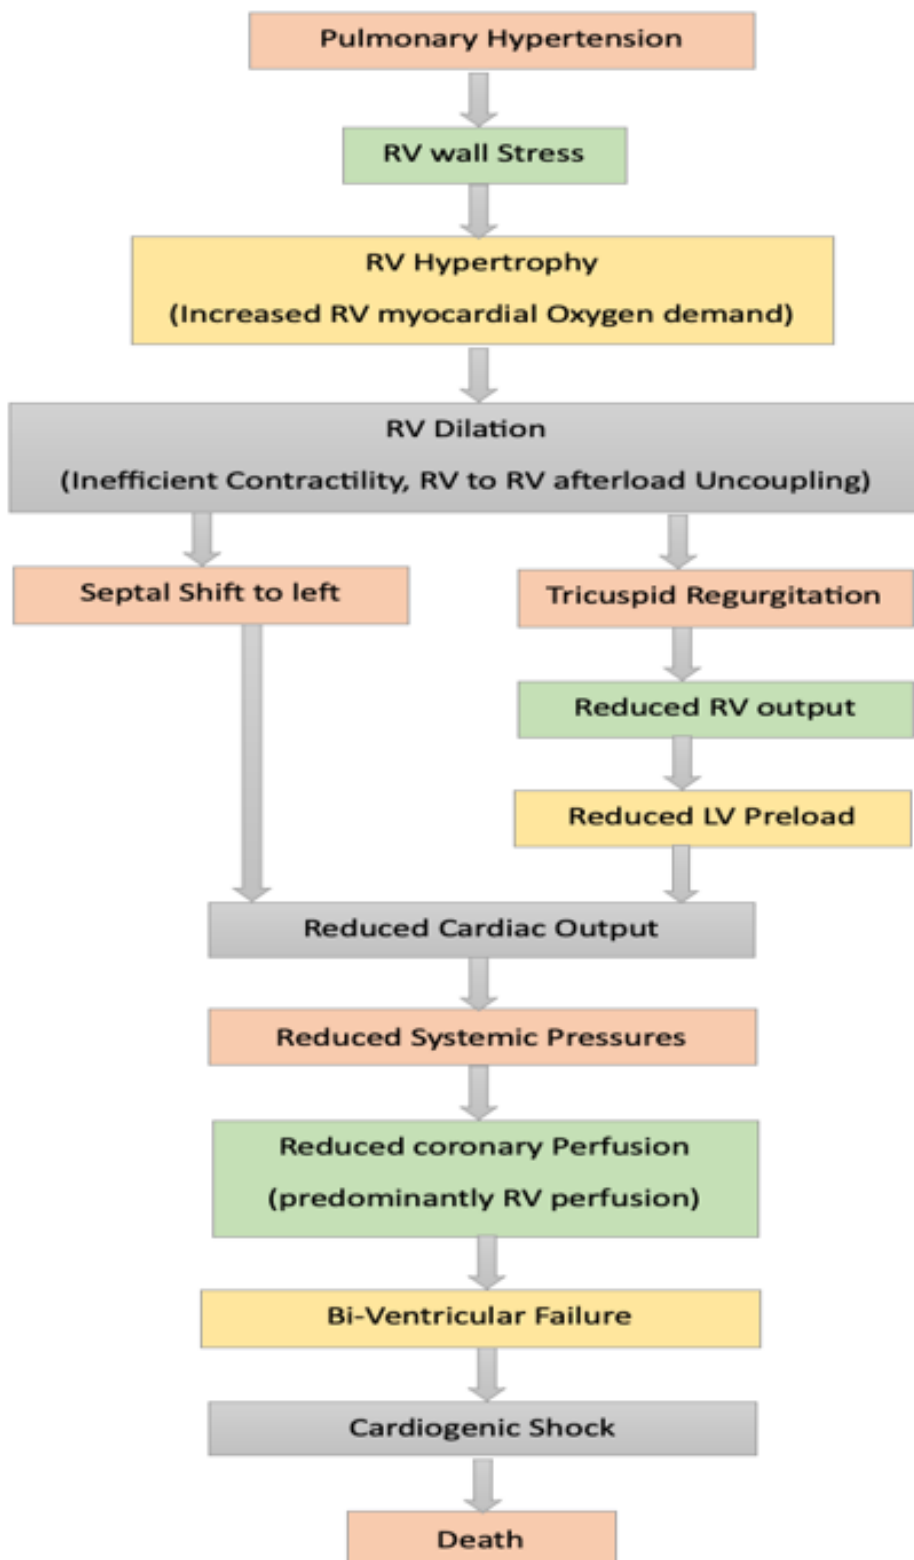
Pulmonary Hypertension

RV wall Stress

RV Hypertrophy
(Increased RV myocardial Oxygen demand)

RV Dilation
(Inefficient Contractility, RV to RV afterload Uncoupling)

Septal Shift to left

Tricuspid Regurgitation

Reduced RV output

Reduced LV Preload

Reduced Cardiac Output

Reduced Systemic Pressures

Reduced coronary Perfusion
(predominantly RV perfusion)

Bi-Ventricular Failure

Cardiogenic Shock

Death